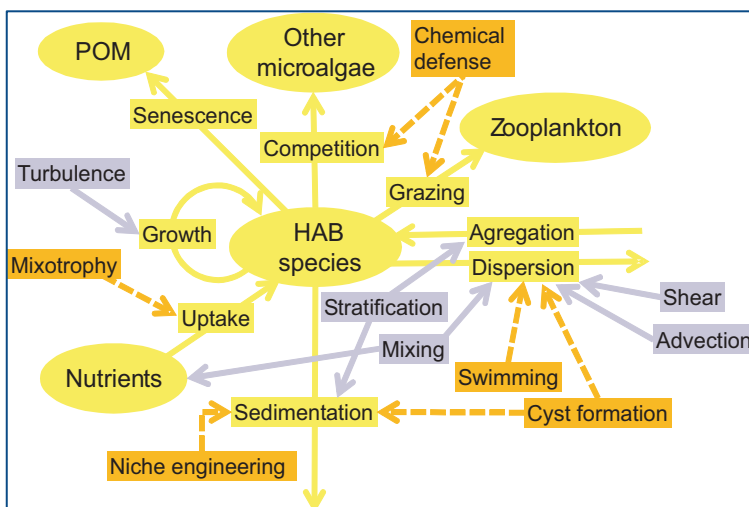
POM
Other microalgae
Chemical defense
Senescence
Competition
Zooplankton
Turbulence
Grazing
Growth
HAB species
Agregation
Mixotrophy
Dispersion
Stratification
Shear
Uptake
Mixing
Advection
Nutrients
Swimming
Sedimentation
Cyst formation
Niche engineering